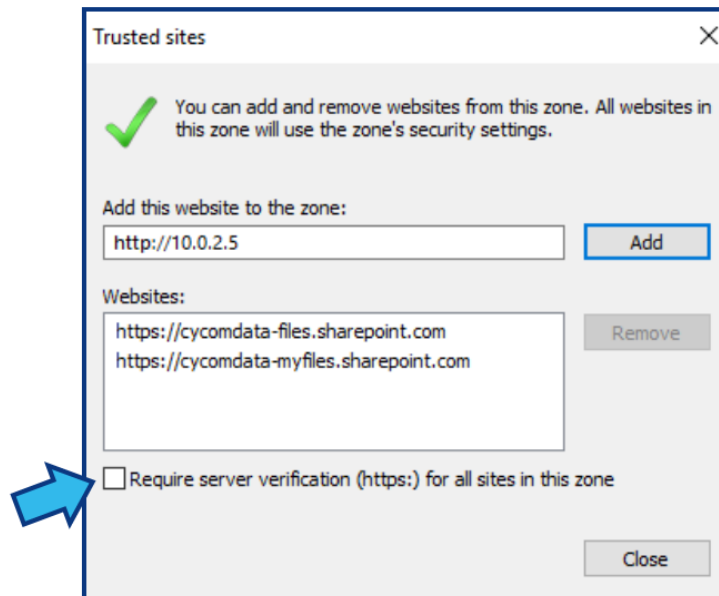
Trusted sites

You can add and remove websites from this zone. All websites in this zone will use the zone's security settings.

Add this website to the zone:

http://10.0.2.5

Add

Websites:

https://cycomdata-files.sharepoint.com
https://cycomdata-myfiles.sharepoint.com

Remove

Require server verification (https:) for all sites in this zone

Close